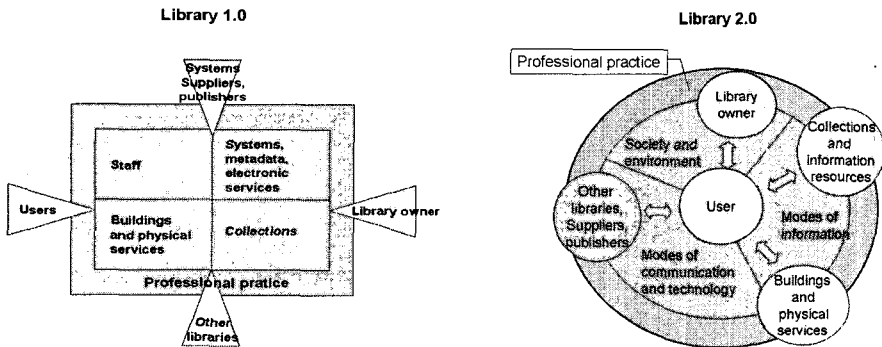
Library 1.0

Systems Suppliers, publishers

Staff

Systems, metadata, electronic services

Users

Buildings and physical services

Collections

Library owner

Professional pratice

Other libraries

Library 2.0

Professional practice

Library owner

Society and environment

Collections and information resources

Other libraries, Suppliers, publishers

User

Modes of information

Modes of communication and technology

Buildings and physical services